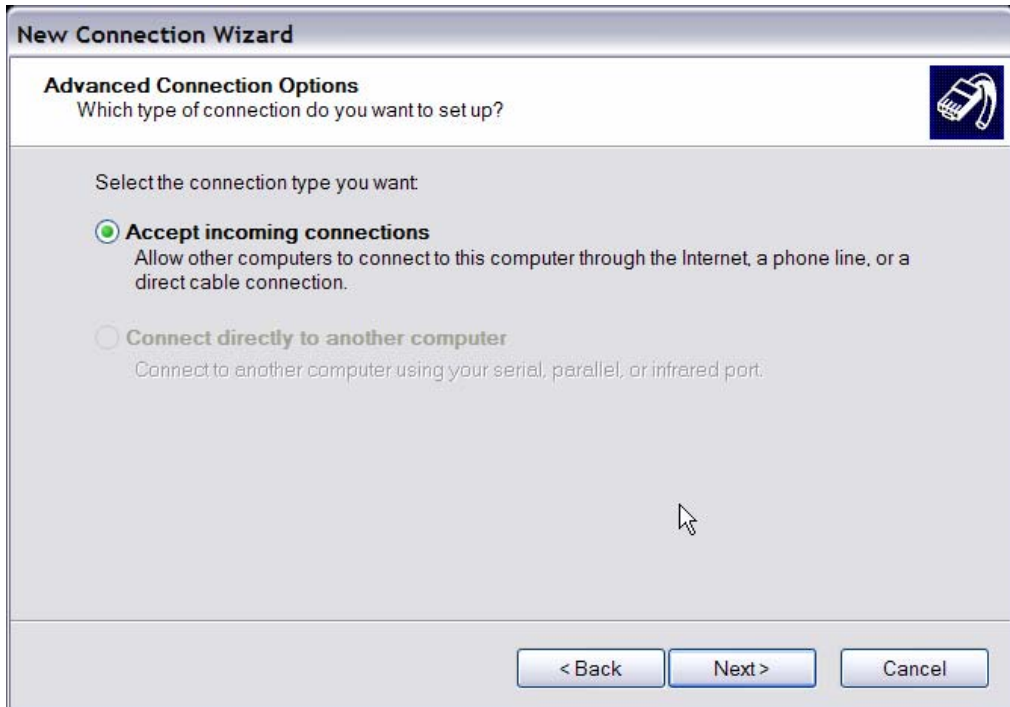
New Connection Wizard

Advanced Connection Options
Which type of connection do you want to set up?

Select the connection type you want:

Accept incoming connections
Allow other computers to connect to this computer through the Internet, a phone line, or a direct cable connection.

Connect directly to another computer
Connect to another computer using your serial, parallel, or infrared port.

< Back
Next >
Cancel